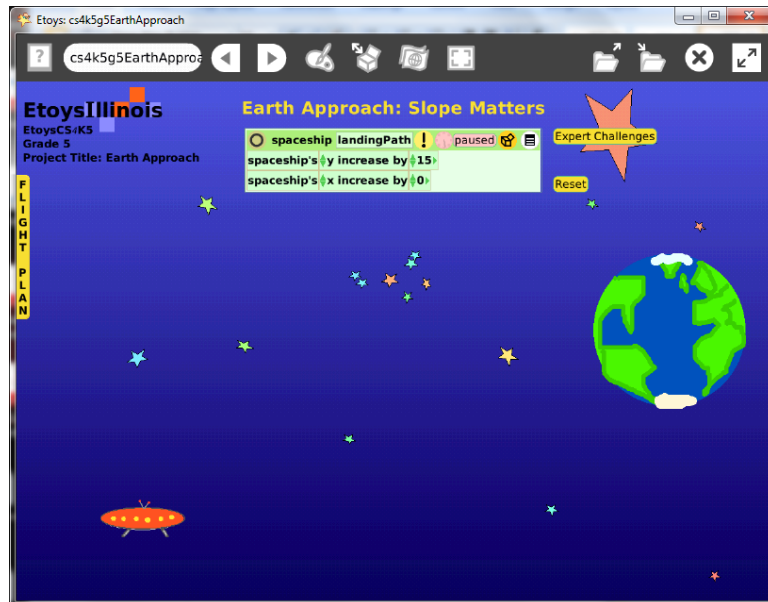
Etoys: cs4k5g5EarthApproach

?

cs4k5g5EarthApproa

EtoysIllinois
EtoysCS4K5
Grade 5
Project Title: Earth Approach

FLIGHT PLAN

Earth Approach: Slope Matters

spaceship landingPath ! paused

spaceship's y increase by 15

spaceship's x increase by 0

Expert Challenges

Reset